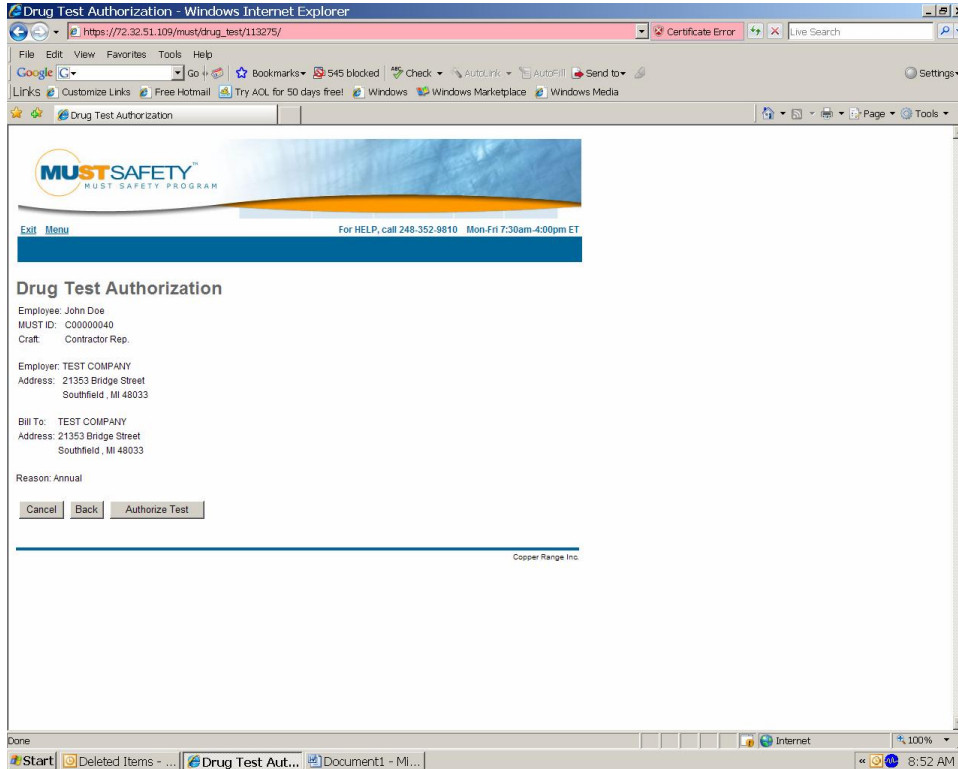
Drug Test Authorization - Windows Internet Explorer

https://72.32.51.109/must/drug_test/113275/

Certificate Error

Live Search

File Edit View Favorites Tools Help

Google G Go Bookmarks 545 blocked Check AutoLink AutoFill Send to Settings

Links Customize Links Free Hotmail Try AOL for 50 days free! Windows Windows Marketplace Windows Media

Drug Test Authorization

Page Tools

MUST SAFETY™
MUST SAFETY PROGRAM

Exit Menu

For HELP, call 248-352-9810 Mon-Fri 7:30am-4:00pm ET

Drug Test Authorization

Employee: John Doe
MUST ID: C00000040
Craft: Contractor Rep.

Employer: TEST COMPANY
Address: 21353 Bridge Street
Southfield , MI 48033

Bill To: TEST COMPANY
Address: 21353 Bridge Street
Southfield , MI 48033

Reason: Annual

Cancel Back Authorize Test

Copper Range Inc.

Done

Internet

100%

Start Deleted Items - ... Drug Test Aut... Document1 - Mi...

8:52 AM